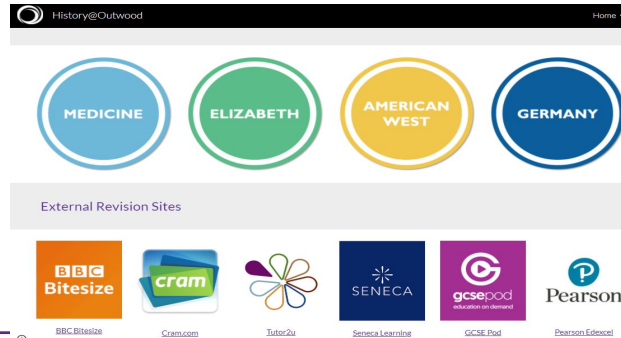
History@Outwood

Home

MEDICINE

ELIZABETH

AMERICAN WEST

GERMANY

External Revision Sites

BBC Bitesize

BBC Bitesize

cram

Cram.com

Tutor2u

SENECA

Seneca Learning

gcsepod education on demand

GCSE Pod

Pearson

Pearson Edexcel